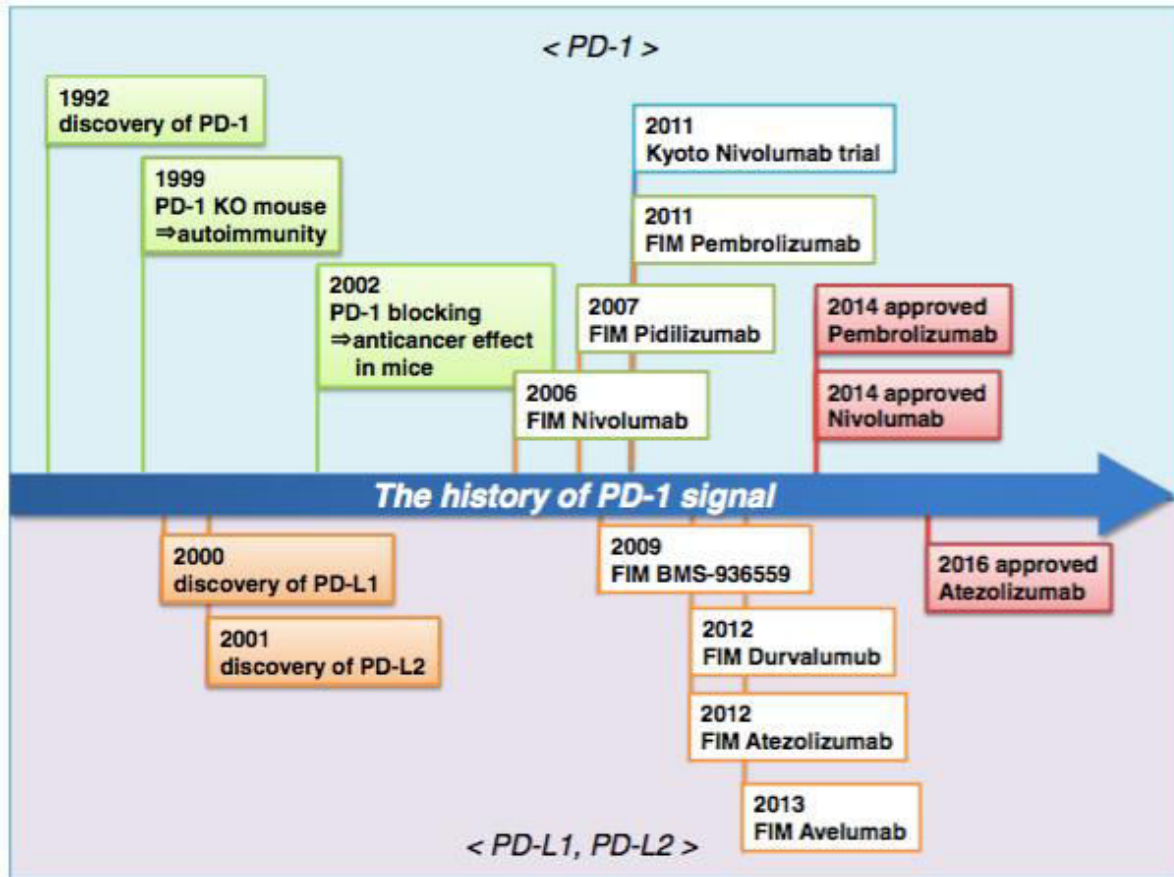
< PD-1 >

1992
discovery of PD-1

1999
PD-1 KO mouse
⇒autoimmunity

2002
PD-1 blocking
⇒anticancer effect in mice

2006
FIM Nivolumab

2007
FIM Pidilizumab

2011
FIM Pembrolizumab

2011
Kyoto Nivolumab trial

2014 approved
Pembrolizumab

2014 approved
Nivolumab

The history of PD-1 signal

2000
discovery of PD-L1

2001
discovery of PD-L2

2009
FIM BMS-936559

2012
FIM Durvalumub

2012
FIM Atezolizumab

2013
FIM Avelumab

2016 approved
Atezolizumab

< PD-L1, PD-L2 >